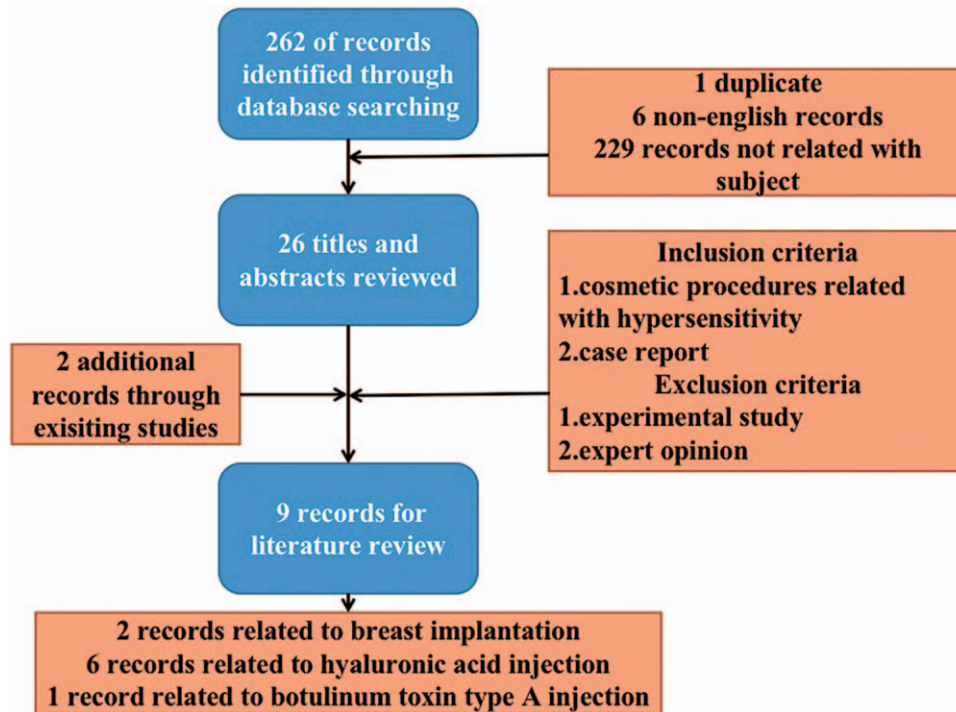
262 of records identified through database searching

1 duplicate
6 non-english records
229 records not related with subject

26 titles and abstracts reviewed

Inclusion criteria
1.cosmetic procedures related with hypersensitivity
2.case report
Exclusion criteria
1.experimental study
2.expert opinion

2 additional records through exisiting studies

9 records for literature review

2 records related to breast implantation
6 records related to hyaluronic acid injection
1 record related to botulinum toxin type A injection